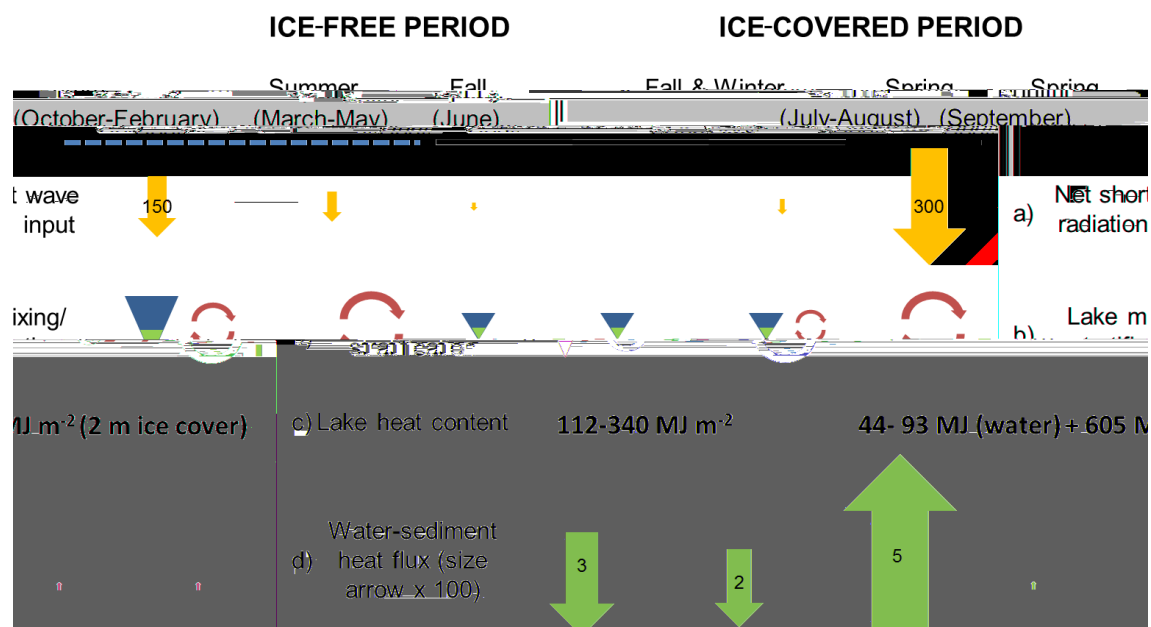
ICE-FREE PERIOD

ICE-COVERED PERIOD

Summer

Fall

Fall & Winter

Spring

Spring

(October-February)

(March-May)

(June)

(July-August)

(September)

t wave input

150

300

a)

Net short radiation

ixing/

b)

Lake m

stratified

MJ m$^{-2}$ (2 m ice cover)

c) Lake heat content

112-340 MJ m$^{-2}$

44- 93 MJ (water) + 605 M

d) Water-sediment heat flux (size arrow x 100)

3

2

5